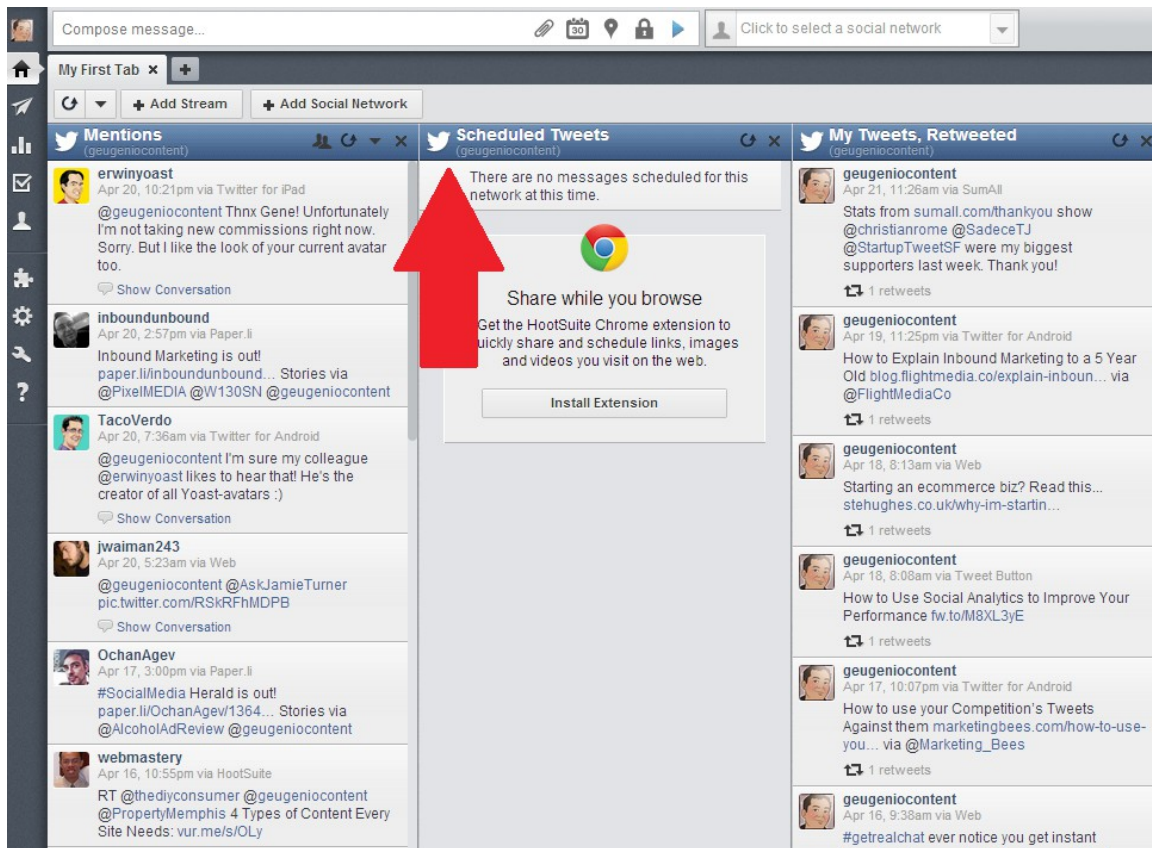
Compose message...

Click to select a social network

My First Tab ×

Add Stream

Add Social Network

Mentions
(geugeniocontent)

erwinyoast
Apr 20, 10:21pm via Twitter for iPad
@geugeniocontent Thnx Gene! Unfortunately I'm not taking new commissions right now. Sorry. But I like the look of your current avatar too.
Show Conversation

inboundunbound
Apr 20, 2:57pm via Paper.li
Inbound Marketing is out! paper.li/inboundunbound... Stories via @PixelMEDIA @W130SN @geugeniocontent

TacoVerdo
Apr 20, 7:36am via Twitter for Android
@geugeniocontent I'm sure my colleague @erwinyoast likes to hear that! He's the creator of all Yoast-avatars :)
Show Conversation

jwaiman243
Apr 20, 5:23am via Web
@geugeniocontent @AskJamieTurner pic.twitter.com/RSkRFhMDPB
Show Conversation

OchanAgev
Apr 17, 3:00pm via Paper.li
#SocialMedia Herald is out! paper.li/OchanAgev/1364... Stories via @AlcoholAdReview @geugeniocontent

webmastery
Apr 16, 10:55pm via HootSuite
RT @thediyconsumer @geugeniocontent @PropertyMemphis 4 Types of Content Every Site Needs: vur.me/s/OLy

Scheduled Tweets
(geugeniocontent)

There are no messages scheduled for this network at this time.

Share while you browse
Get the HootSuite Chrome extension to uickly share and schedule links, images and videos you visit on the web.

Install Extension

My Tweets, Retweeted
(geugeniocontent)

geugeniocontent
Apr 21, 11:26am via SumAll
Stats from sumall.com/thankyou show @christianrome @SadeceTJ @StartupTweetSF were my biggest supporters last week. Thank you!
1 retweets

geugeniocontent
Apr 19, 11:25pm via Twitter for Android
How to Explain Inbound Marketing to a 5 Year Old blog.flightmedia.co/explain-inboun... via @FlightMediaCo
1 retweets

geugeniocontent
Apr 18, 8:13am via Web
Starting an ecommerce biz? Read this... stehughes.co.uk/why-im-startin...
1 retweets

geugeniocontent
Apr 18, 8:08am via Tweet Button
How to Use Social Analytics to Improve Your Performance fw.to/M8XL3yE
1 retweets

geugeniocontent
Apr 17, 10:07pm via Twitter for Android
How to use your Competition's Tweets Against them marketingbees.com/how-to-use-you... via @Marketing_Bees
1 retweets

geugeniocontent
Apr 16, 9:38am via Web
#getrealchat ever notice you get instant